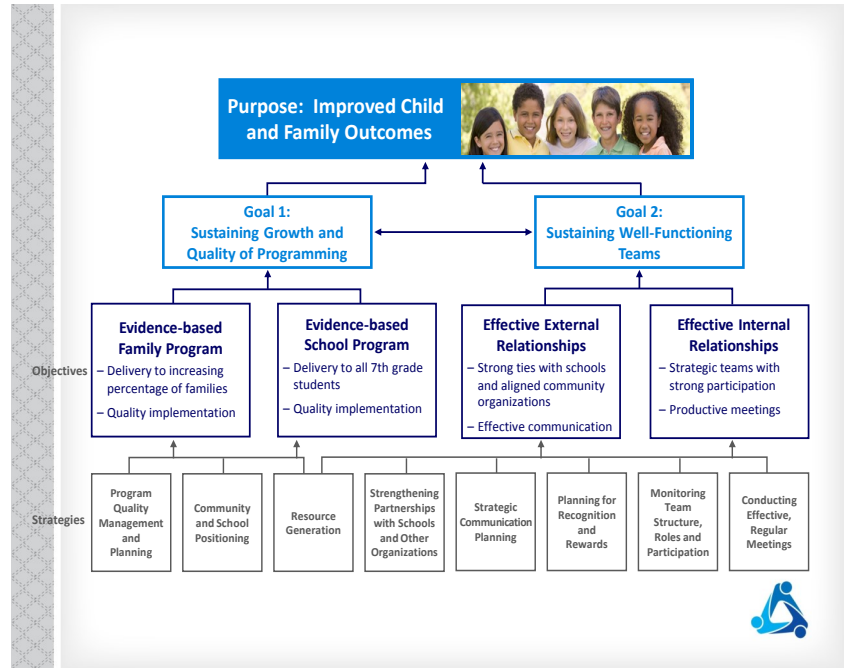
Purpose: Improved Child and Family Outcomes

Goal 1: Sustaining Growth and Quality of Programming

Goal 2: Sustaining Well-Functioning Teams

Objectives

Evidence-based Family Program
– Delivery to increasing percentage of families
– Quality implementation

Evidence-based School Program
– Delivery to all 7th grade students
– Quality implementation

Effective External Relationships
– Strong ties with schools and aligned community organizations
– Effective communication

Effective Internal Relationships
– Strategic teams with strong participation
– Productive meetings

Strategies

Program Quality Management and Planning

Community and School Positioning

Resource Generation

Strengthening Partnerships with Schools and Other Organizations

Strategic Communication Planning

Planning for Recognition and Rewards

Monitoring Team Structure, Roles and Participation

Conducting Effective, Regular Meetings